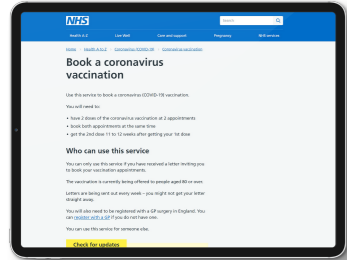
NHS

Search

Health A-Z   Live Well   Care and support   Pregnancy   NHS services

Home › Health A to Z › Coronavirus (COVID-19) › Coronavirus vaccination

Book a coronavirus vaccination

Use this service to book a coronavirus (COVID-19) vaccination.

You will need to:

• have 2 doses of the coronavirus vaccination at 2 appointments
• book both appointments at the same time
• get the 2nd dose 11 to 12 weeks after getting 1st dose

Who can use this service

You can only use this service if you have received a letter inviting you to book your vaccination appointments.

The vaccination is currently being offered to people aged 80 or over.

Letters are being sent out every week – you might not get your letter straight away.

You will also need to be registered with a GP surgery in England. You can register with a GP if you do not have one.

You can use this service for someone else.

Check for updates